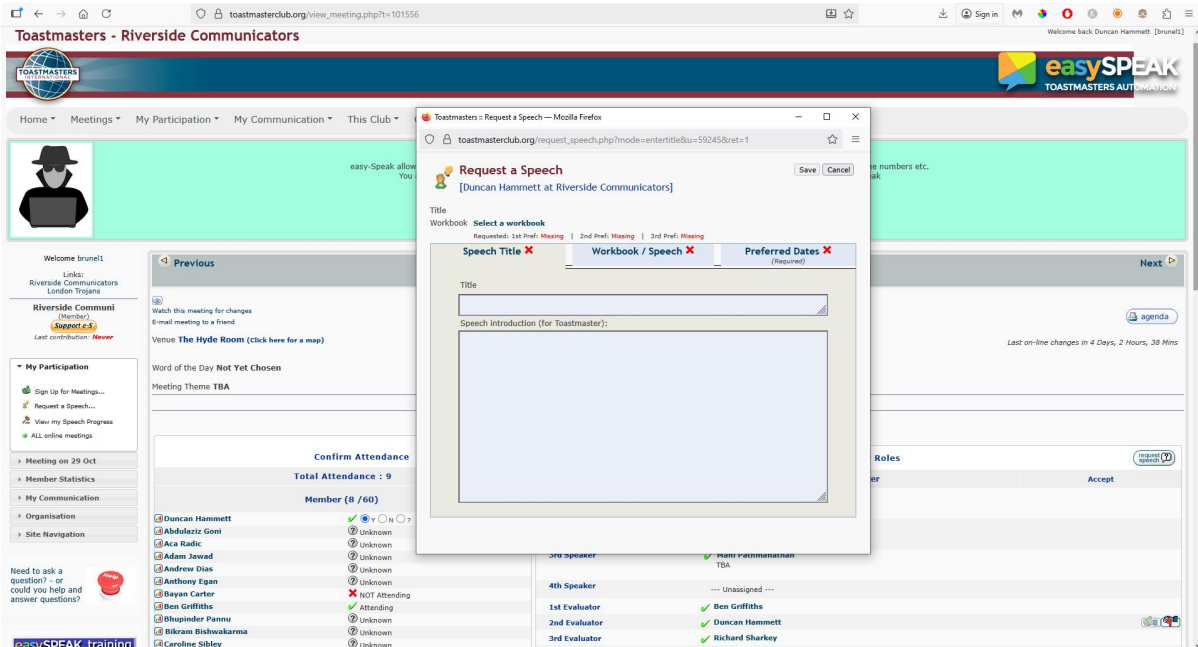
toastmasterclub.org/view_meeting.php?t=101556

Sign in

Toastmasters - Riverside Communicators

Welcome back Duncan Hammett [brunel1]

TOASTMASTERS INTERNATIONAL

easySPEAK
TOASTMASTERS AUTOMATION

Home ▾ Meetings ▾ My Participation ▾ My Communication ▾ This Club ▾

easy-Speak allow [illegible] e numbers etc.
You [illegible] ak

Welcome brunel1
Links:
Riverside Communicators
London Trojans

Riverside Communi
(Member)
Support e-S
Last contribution: Never

▾ My Participation
Sign Up for Meetings...
Request a Speech...
View my Speech Progress
ALL online meetings

▸ Meeting on 29 Oct
▸ Member Statistics
▸ My Communication
▸ Organisation
▸ Site Navigation

Need to ask a question? - or could you help and answer questions?

Help

easySPEAK training

Previous

Next

Watch this meeting for changes
E-mail meeting to a friend

Venue The Hyde Room (Click here for a map)

agenda

Last on-line changes in 4 Days, 2 Hours, 38 Mins

Word of the Day Not Yet Chosen

Meeting Theme TBA

Confirm Attendance

Total Attendance : 9

Member (8 /60)

| | |
|---|---|
| Duncan Hammett | Y N ? |
| Abdulaziz Goni | Unknown |
| Aca Radic | Unknown |
| Adam Jawad | Unknown |
| Andrew Dias | Unknown |
| Anthony Egan | Unknown |
| Bayan Carter | NOT Attending |
| Ben Griffiths | Attending |
| Bhupinder Pannu | Unknown |
| Bikram Bishwakarma | Unknown |
| Caroline Sibley | Unknown |

Roles

request speech

er

Accept

| | |
|---|---|
| 3rd Speaker | Mani Pathmanathan TBA |
| 4th Speaker | --- Unassigned --- |
| 1st Evaluator | Ben Griffiths |
| 2nd Evaluator | Duncan Hammett |
| 3rd Evaluator | Richard Sharkey |

Toastmasters :: Request a Speech — Mozilla Firefox

toastmasterclub.org/request_speech.php?mode=entertitle&u=59245&ret=1

Request a Speech
[Duncan Hammett at Riverside Communicators]

Save Cancel

Title
Workbook Select a workbook
Requested: 1st Pref: Missing | 2nd Pref: Missing | 3rd Pref: Missing

Speech Title ✖
Workbook / Speech ✖
Preferred Dates ✖
(Required)

Title

Speech introduction (for Toastmaster):